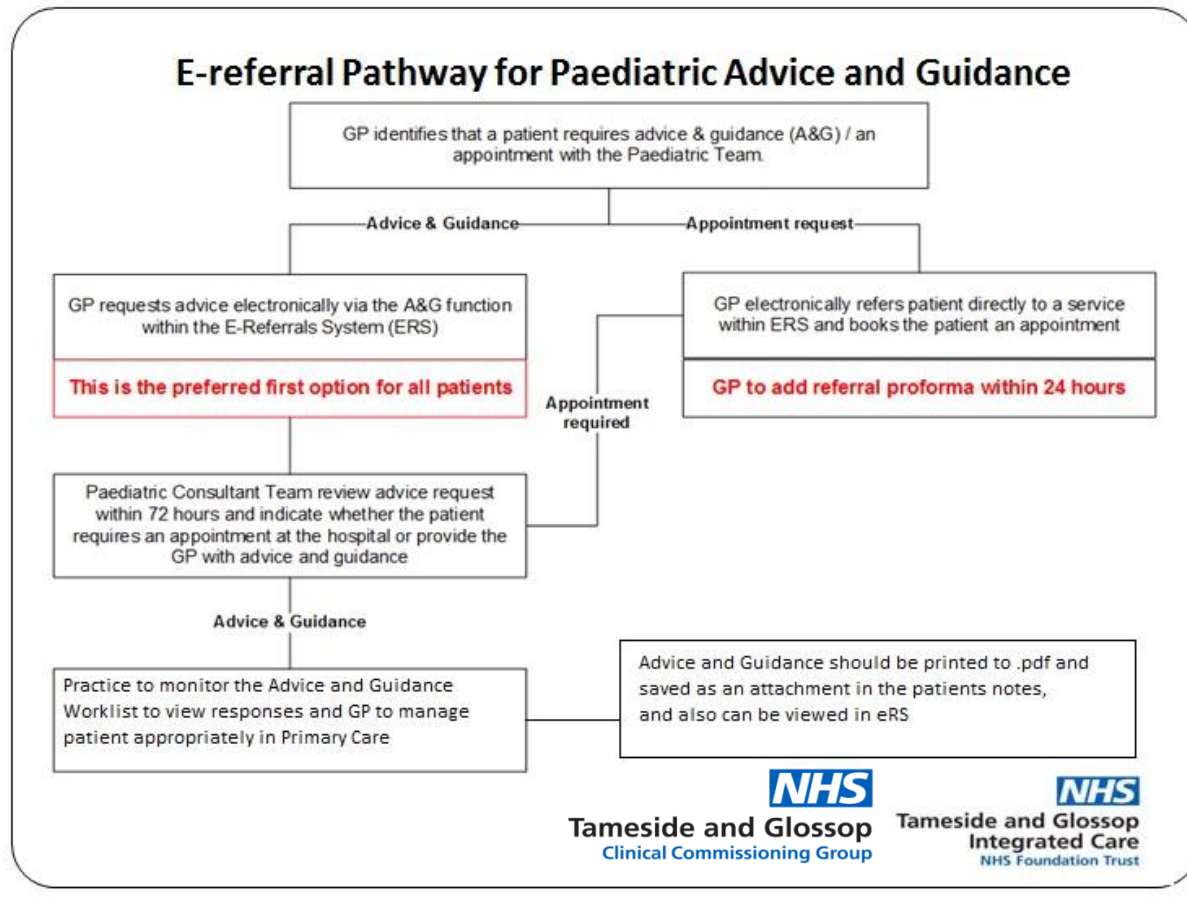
E-referral Pathway for Paediatric Advice and Guidance

GP identifies that a patient requires advice & guidance (A&G) / an appointment with the Paediatric Team.

Advice & Guidance

Appointment request

GP requests advice electronically via the A&G function within the E-Referrals System (ERS)

This is the preferred first option for all patients

GP electronically refers patient directly to a service within ERS and books the patient an appointment

GP to add referral proforma within 24 hours

Appointment required

Paediatric Consultant Team review advice request within 72 hours and indicate whether the patient requires an appointment at the hospital or provide the GP with advice and guidance

Advice & Guidance

Practice to monitor the Advice and Guidance Worklist to view responses and GP to manage patient appropriately in Primary Care

Advice and Guidance should be printed to .pdf and saved as an attachment in the patients notes, and also can be viewed in eRS

NHS
Tameside and Glossop
Clinical Commissioning Group

NHS
Tameside and Glossop
Integrated Care
NHS Foundation Trust